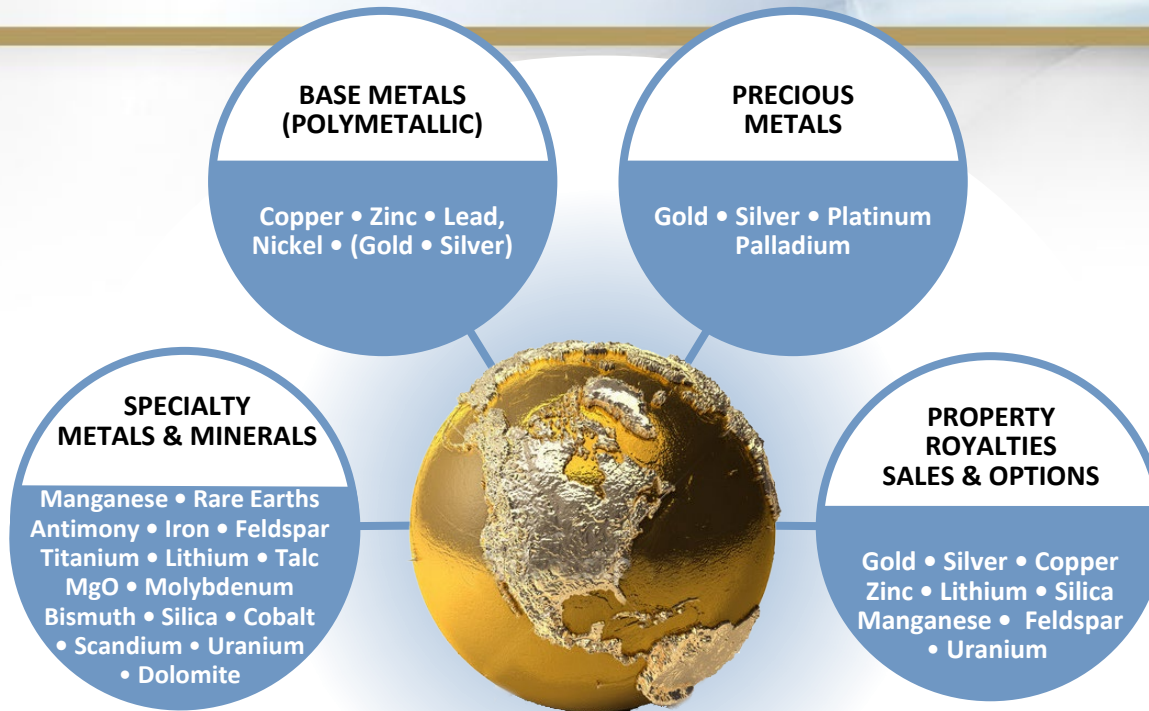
BASE METALS (POLYMETALLIC)

Copper • Zinc • Lead, Nickel • (Gold • Silver)

PRECIOUS METALS

Gold • Silver • Platinum Palladium

SPECIALTY METALS & MINERALS

Manganese • Rare Earths Antimony • Iron • Feldspar Titanium • Lithium • Talc MgO • Molybdenum Bismuth • Silica • Cobalt • Scandium • Uranium • Dolomite

PROPERTY ROYALTIES SALES & OPTIONS

Gold • Silver • Copper Zinc • Lithium • Silica Manganese • Feldspar • Uranium